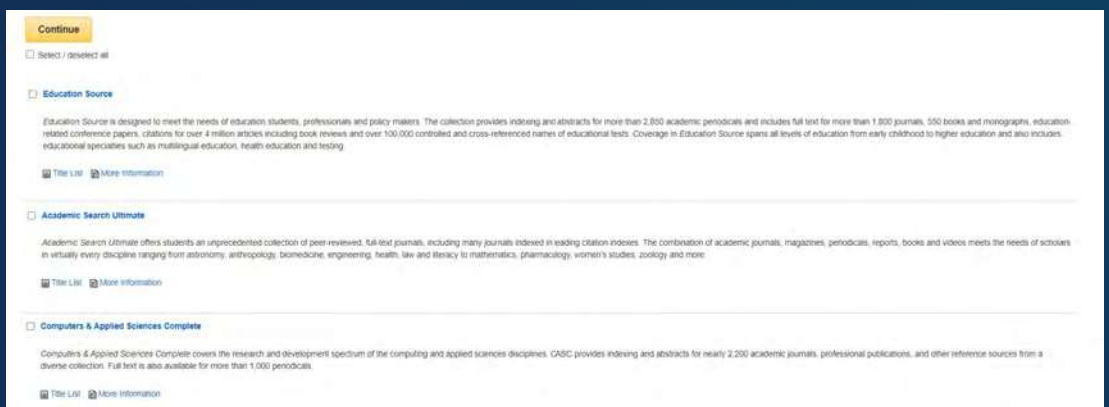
Continue

Select / deselect all

Education Source

Education Source is designed to meet the needs of education students, professionals and policy makers. The collection provides indexing and abstracts for more than 2,850 academic periodicals and includes full text for more than 1,800 journals, 550 books and monographs, education-related conference papers, citations for over 4 million articles including book reviews and over 100,000 controlled and cross-referenced names of educational tests. Coverage in Education Source spans all levels of education from early childhood to higher education and also includes educational specialties such as multilingual education, health education and testing.

Title List More Information

Academic Search Ultimate

Academic Search Ultimate offers students an unprecedented collection of peer-reviewed, full-text journals, including many journals indexed in leading citation indexes. The combination of academic journals, magazines, periodicals, reports, books and videos meets the needs of scholars in virtually every discipline ranging from astronomy, anthropology, biomedicine, engineering, health, law and literacy to mathematics, pharmacology, women's studies, zoology and more.

Title List More Information

Computers & Applied Sciences Complete

Computers & Applied Sciences Complete covers the research and development spectrum of the computing and applied sciences disciplines. CASC provides indexing and abstracts for nearly 2,200 academic journals, professional publications, and other reference sources from a diverse collection. Full text is also available for more than 1,000 periodicals.

Title List More Information